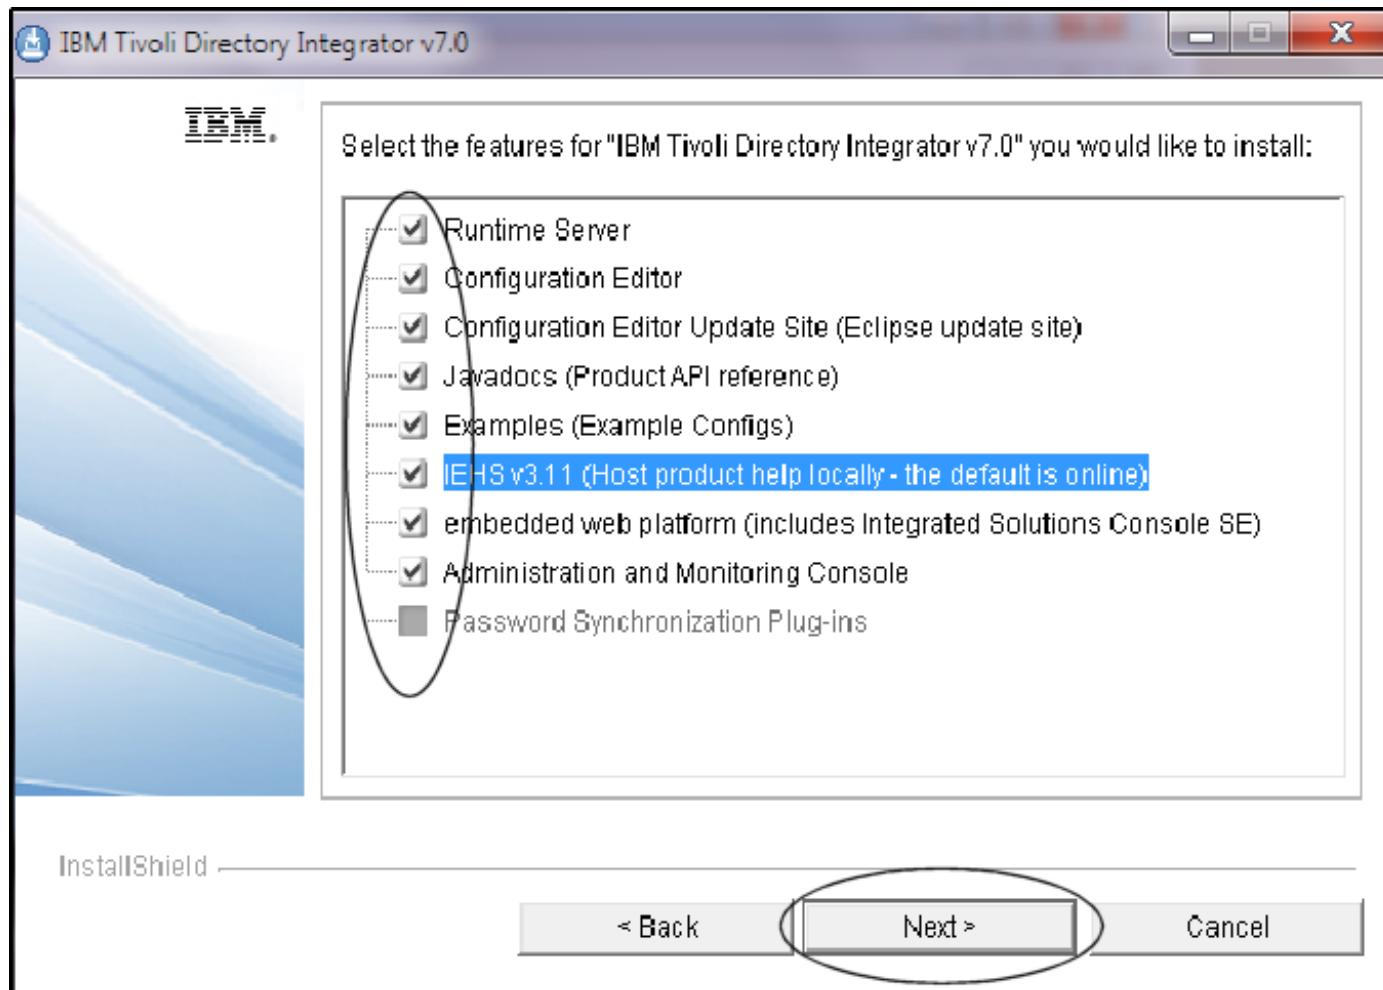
IBM Tivoli Directory Integrator v7.0

IBM.

Select the features for "IBM Tivoli Directory Integrator v7.0" you would like to install:

Runtime Server
Configuration Editor
Configuration Editor Update Site (Eclipse update site)
Javadocs (Product API reference)
Examples (Example Configs)
IEHS v3.11 (Host product help locally - the default is online)
embedded web platform (includes Integrated Solutions Console SE)
Administration and Monitoring Console
Password Synchronization Plug-ins

InstallShield

< Back
Next >
Cancel